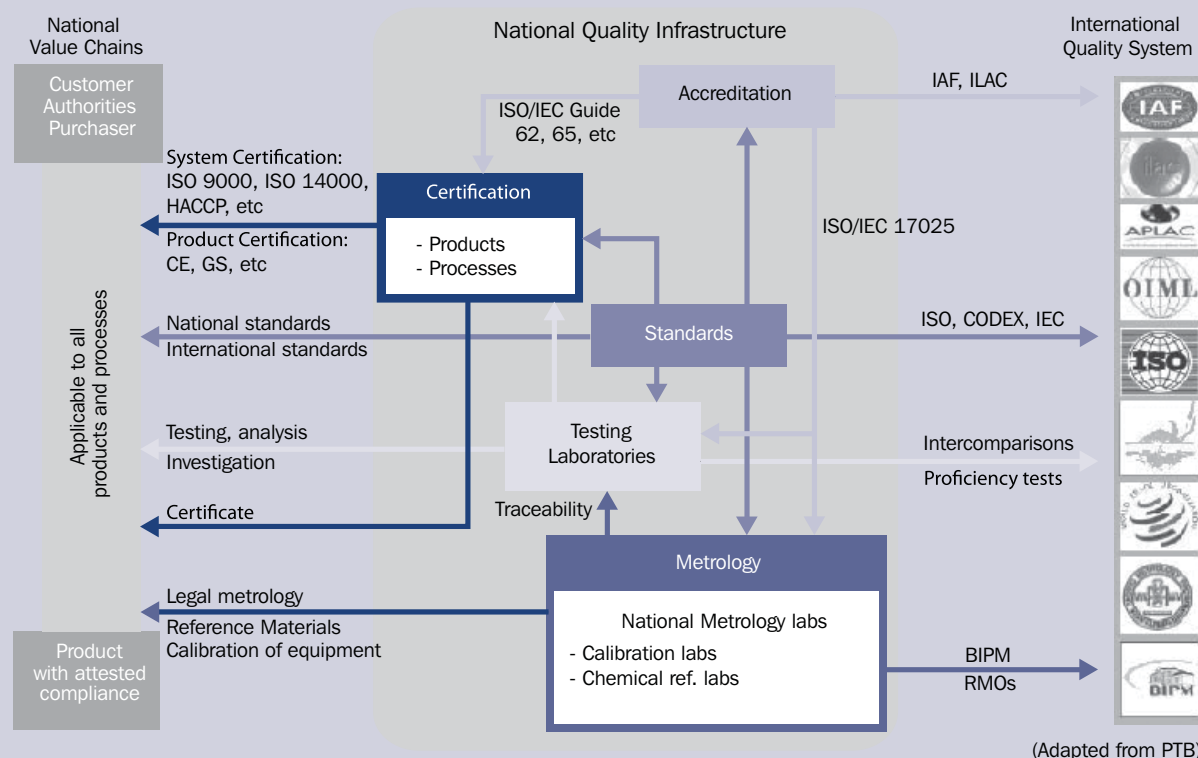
National Value Chains

Customer Authorities Purchaser

Applicable to all products and processes

Product with attested compliance

National Quality Infrastructure

Accreditation

ISO/IEC Guide 62, 65, etc

System Certification: ISO 9000, ISO 14000, HACCP, etc

Product Certification: CE, GS, etc

Certification

- Products
- Processes

ISO/IEC 17025

National standards
International standards

Standards

Testing, analysis
Investigation

Testing Laboratories

Certificate

Traceability

Metrology

Legal metrology
Reference Materials
Calibration of equipment

National Metrology labs
- Calibration labs
- Chemical ref. labs

International Quality System

IAF, ILAC

IAF

ilac

APLAC

OIML

ISO, CODEX, IEC

ISO

Intercomparisons
Proficiency tests

BIPM
RMOs

BIPM

(Adapted from PTB)